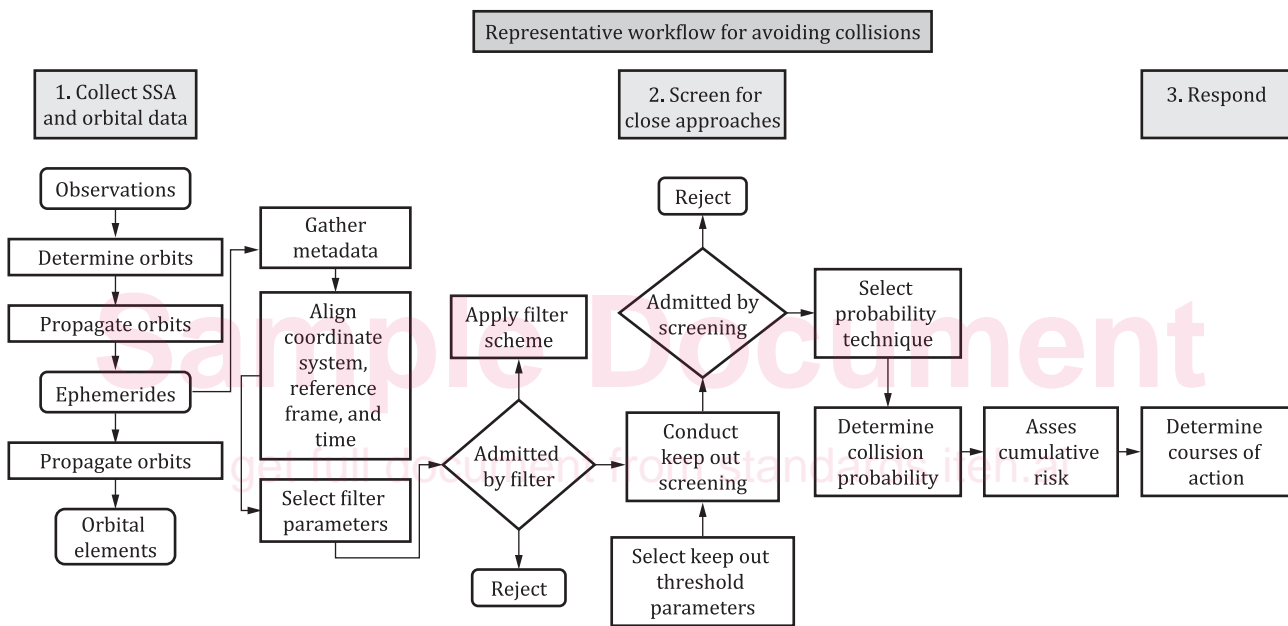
Representative workflow for avoiding collisions

1. Collect SSA and orbital data

2. Screen for close approaches

3. Respond

Observations

Determine orbits

Propagate orbits

Ephemerides

Propagate orbits

Orbital elements

Gather metadata

Align coordinate system, reference frame, and time

Select filter parameters

Apply filter scheme

Admitted by filter

Reject

Reject

Admitted by screening

Conduct keep out screening

Select keep out threshold parameters

Select probability technique

Determine collision probability

Asses cumulative risk

Determine courses of action

Sample Document

get full document from standards.iteh.ai